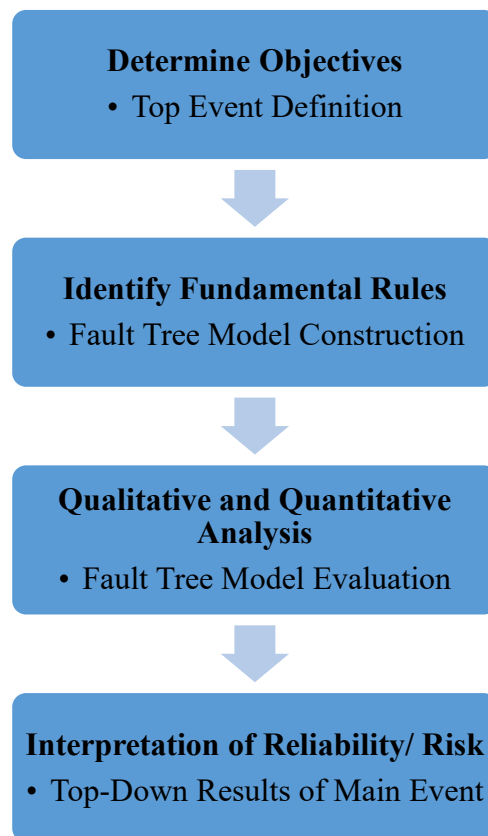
**Determine Objectives**
• Top Event Definition

**Identify Fundamental Rules**
• Fault Tree Model Construction

**Qualitative and Quantitative Analysis**
• Fault Tree Model Evaluation

**Interpretation of Reliability/ Risk**
• Top-Down Results of Main Event